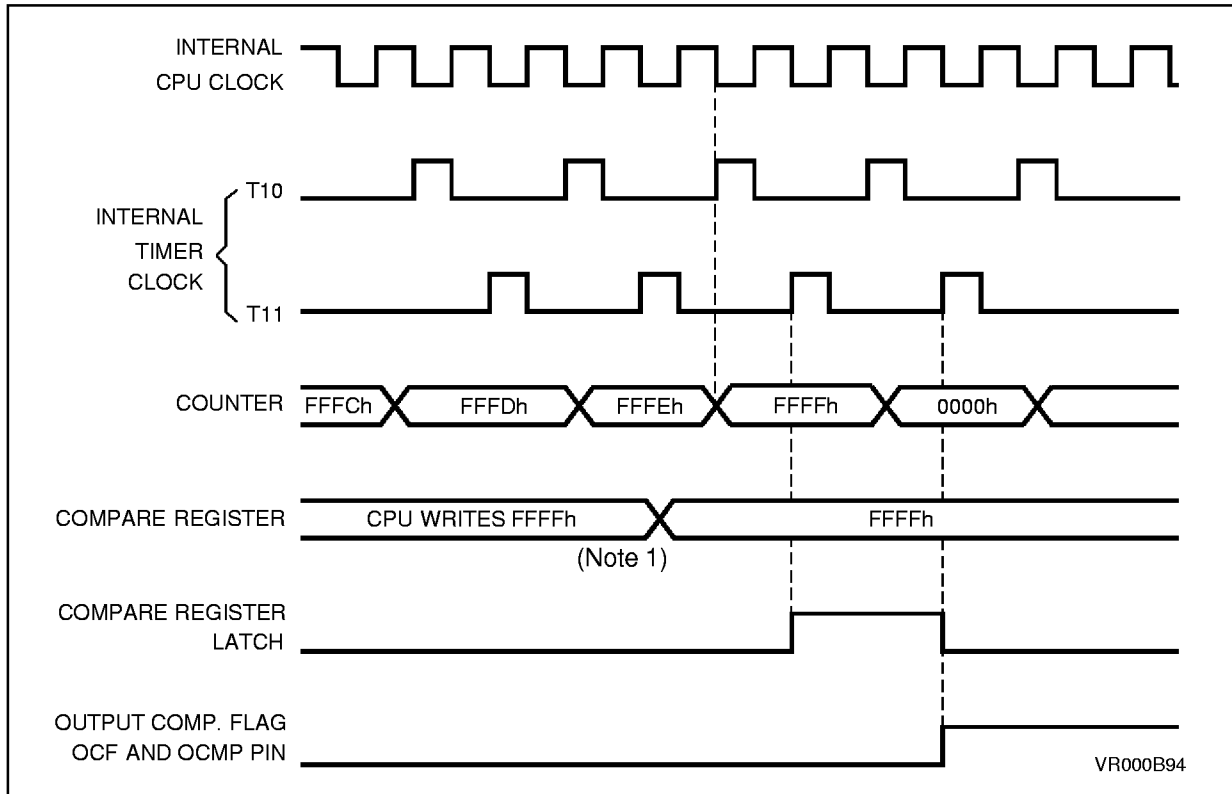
INTERNAL
CPU CLOCK

INTERNAL
TIMER
CLOCK

T10

T11

COUNTER

FFFCh

FFFDh

FFFEh

FFFFh

0000h

COMPARE REGISTER

CPU WRITES FFFFh

FFFFh

(Note 1)

COMPARE REGISTER
LATCH

OUTPUT COMP. FLAG
OCF AND OCMP PIN

VR000B94